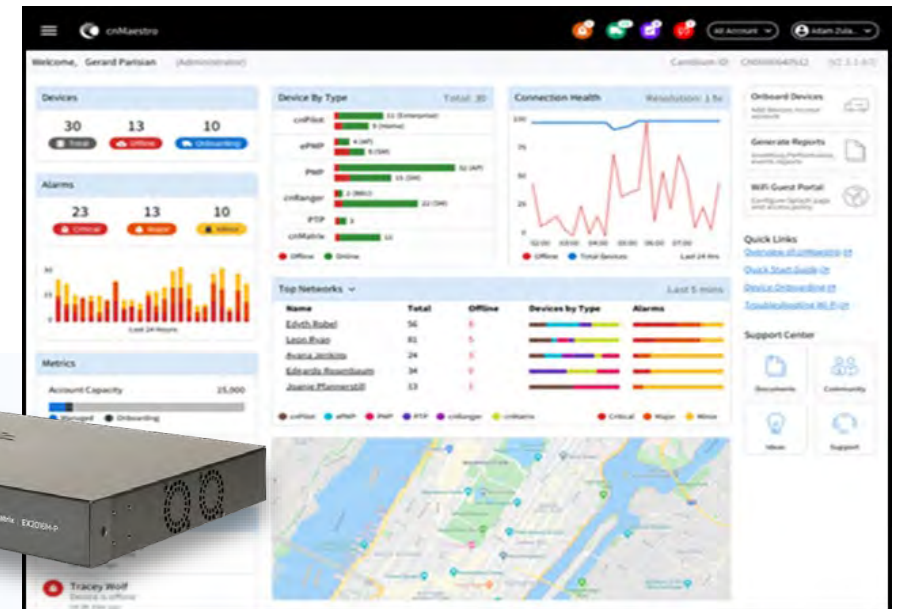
cnMaestro

All Account

Adam Zula...

Welcome, Gerard Parisian (Administrator)

Cambium ID: CNM000040542

Devices

30 Total

13 Offline

10 Onboarding

Alarms

23 Critical

13 Major

10 Minor

Last 24 Hours

Metrics

Account Capacity 15,000

Managed Onboarding

Device By Type

Total: 30

cnPilot 11 (Enterprise) 9 (Home)

ePMP 4 (AP) 9 (SM)

PMP 52 (AP) 15 (SM)

cnRanger 2 (BBU) 22 (SM)

PTP 3

cnMatrix 11

Offline Online

Connection Health

Resolution: 1 hr

100

75

50

25

0

Offline Total Devices

Last 24 Hrs

Onboard Devices

Generate Reports

WiFi Guest Portal

Quick Links

Overview of cnMaestro

Quick Start Guide

Device Onboarding

Troubleshooting Wi-Fi

Support Center

Documents

Community

Ideas

Support

Top Networks

Last 5 mins

| Name | Total | Offline | Devices by Type | Alarms |
|---|---|---|---|---|
| Edyth Robel | 56 | 6 | | |
| Leon Ryan | 81 | 5 | | |
| Ayana Jenkins | 24 | 5 | | |
| Edwardo Rosenbaum | 34 | 6 | | |
| Joanie Plummerstill | 13 | 1 | | |

cnPilot ePMP PMP PTP cnRanger cnMatrix

Critical Major Minor

Tracey Wolf

EX2016M-P